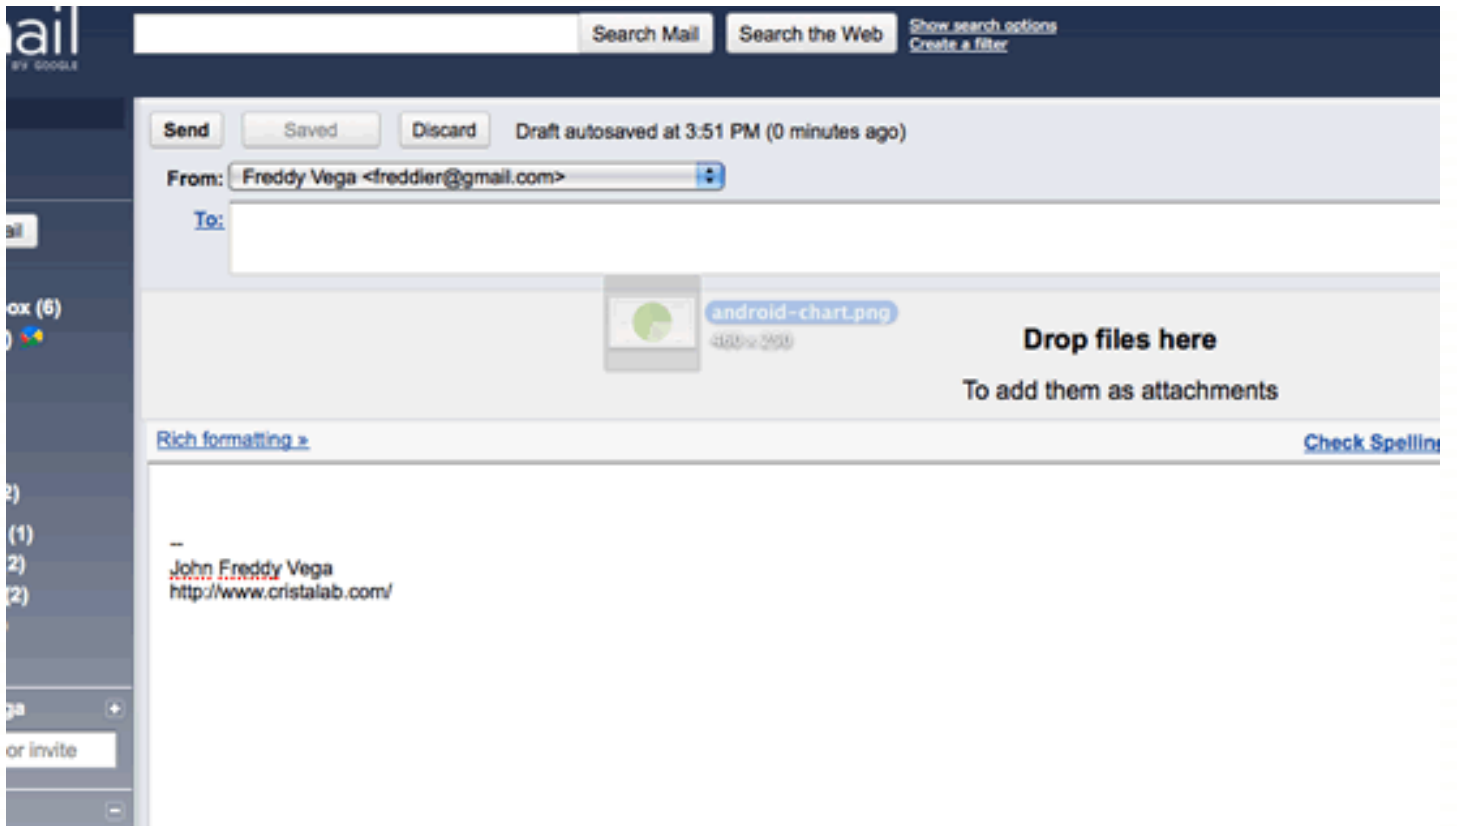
ail
BY GOOGLE

Search Mail Search the Web Show search options Create a filter

Send Saved Discard Draft autosaved at 3:51 PM (0 minutes ago)

From: Freddy Vega <freddier@gmail.com>

To:

ail

ox (6)

android-chart.png
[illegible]

Drop files here

To add them as attachments

Rich formatting »

Check Spellin

2)
(1)
2)
(2)

--
John Freddy Vega
http://www.cristalab.com/

ga
or invite